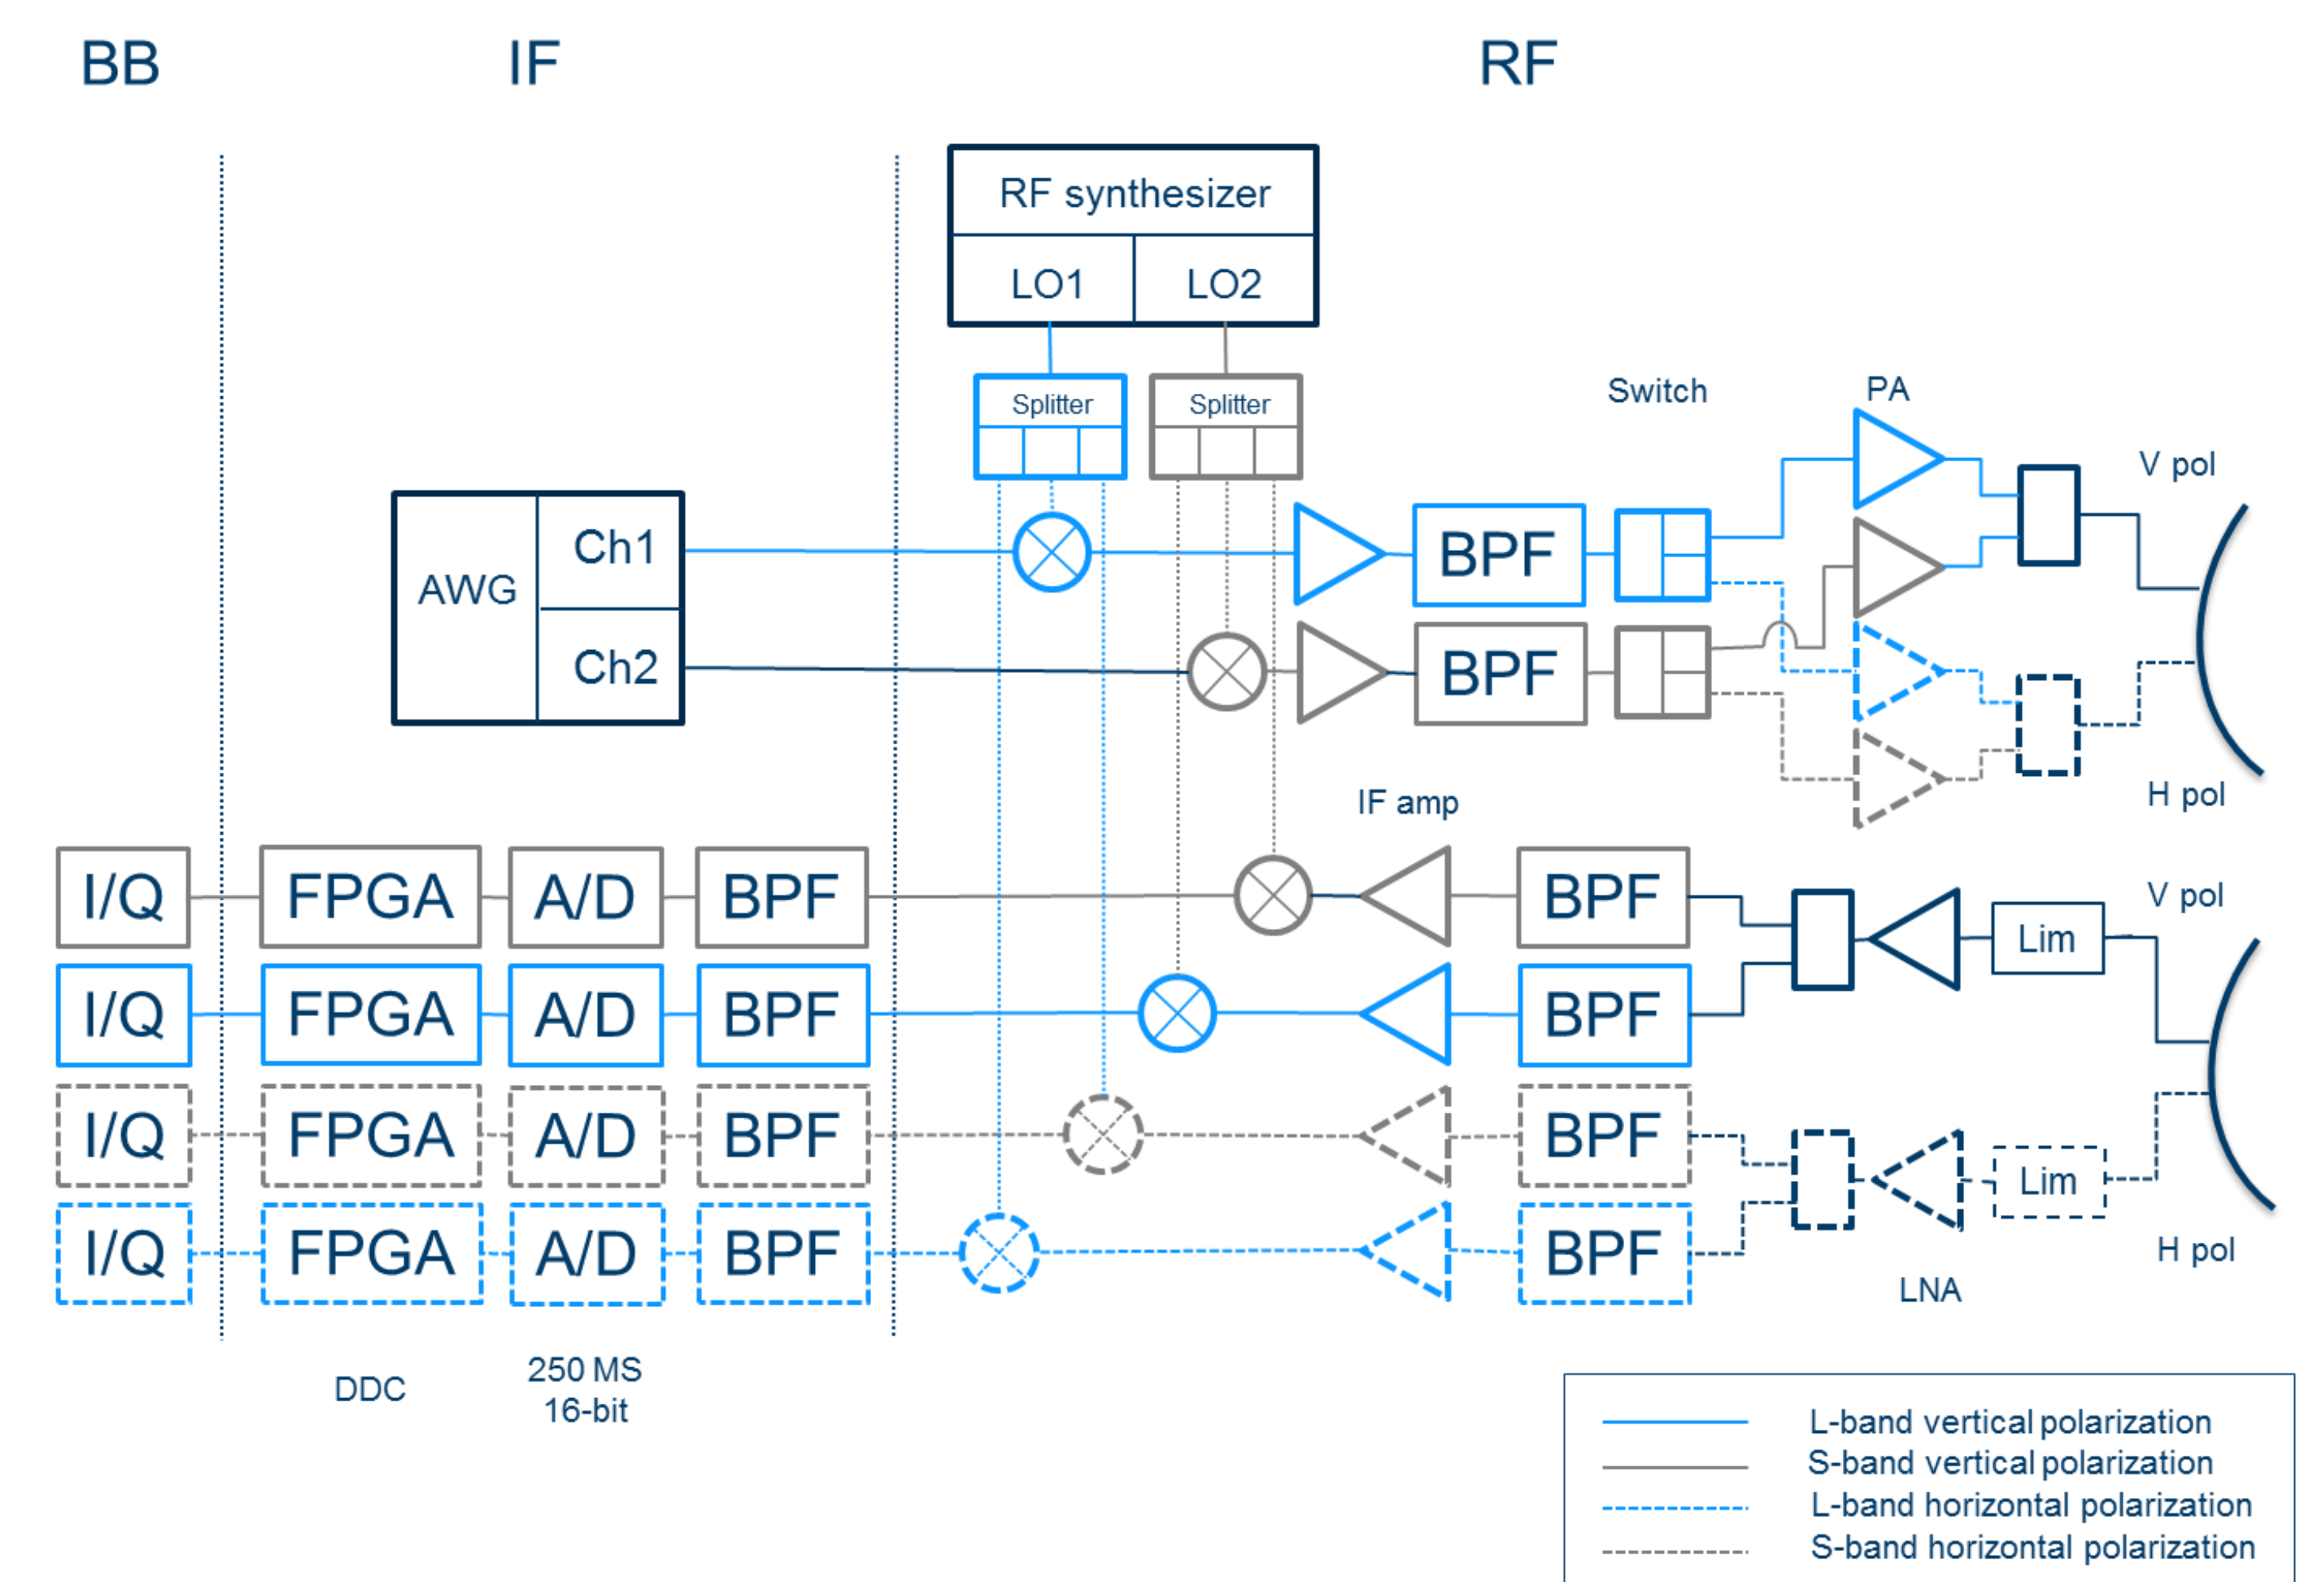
BB

IF

RF

RF synthesizer

LO1

LO2

Splitter

Splitter

Switch

PA

V pol

AWG

Ch1

Ch2

BPF

BPF

H pol

IF amp

I/Q

FPGA

A/D

BPF

BPF

V pol

Lim

I/Q

FPGA

A/D

BPF

BPF

I/Q

FPGA

A/D

BPF

BPF

Lim

I/Q

FPGA

A/D

BPF

BPF

H pol

LNA

DDC

250 MS
16-bit

L-band vertical polarization
S-band vertical polarization
L-band horizontal polarization
S-band horizontal polarization